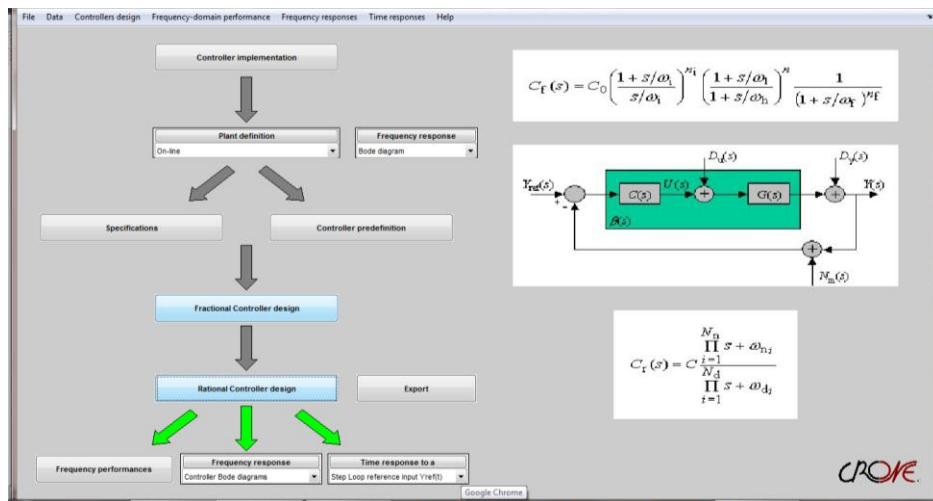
File Data Controllers design Frequency-domain performance Frequency responses Time responses Help

Controller implementation

Plant definition
On-line

Frequency response
Bode diagram

Specifications

Controller predefinition

Fractional Controller design

Rational Controller design

Export

Frequency performances

Frequency response
Controller Bode diagrams

Time response to a
Step Loop reference input Yref(t)

Google Chrome

$C_{\mathrm{f}}(s) = C_0 \left(\frac{1+s/\omega_{\mathrm{i}}}{s/\omega_{\mathrm{i}}}\right)^{n_{\mathrm{i}}} \left(\frac{1+s/\omega_{\mathrm{l}}}{1+s/\omega_{\mathrm{h}}}\right)^{n} \frac{1}{(1+s/\omega_{\mathrm{f}})^{n_{\mathrm{f}}}}$

$D_{\mathrm{u}}(s)$ $D_{\mathrm{y}}(s)$ $Y_{\mathrm{ref}}(s)$ + - $C(s)$ $U(s)$ $G(s)$ $Y(s)$ $\beta(s)$ $N_{\mathrm{m}}(s)$

$C_{\mathrm{r}}(s) = C \frac{\prod_{i=1}^{N_{\mathrm{n}}} s + \omega_{\mathrm{n}_i}}{\prod_{i=1}^{N_{\mathrm{d}}} s + \omega_{\mathrm{d}_i}}$

CRONE